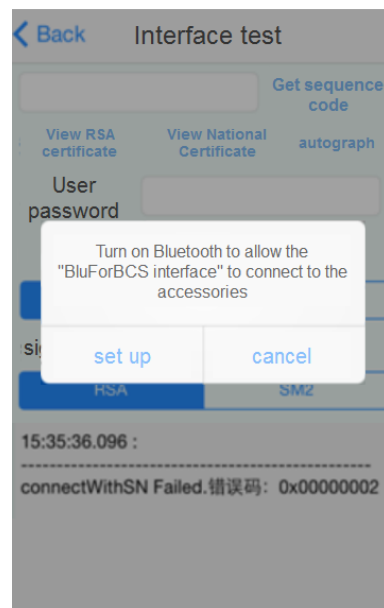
< Back
Interface test

Get sequence code

View RSA certificate
View National Certificate
autograph

User password

Turn on Bluetooth to allow the "BluForBCS interface" to connect to the accessories

set up
cancel

sig

RSA
SM2

15:35:36.096 :

--------------------------------------------------------

connectWithSN Failed.错误码：0x00000002